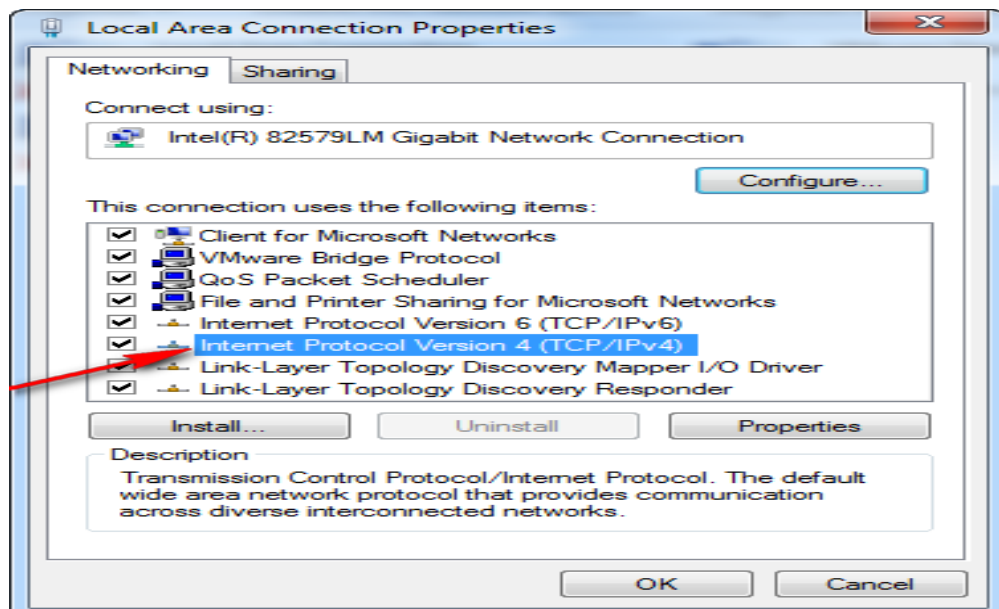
Local Area Connection Properties

Networking Sharing

Connect using:

Intel(R) 82579LM Gigabit Network Connection

Configure...

This connection uses the following items:

Client for Microsoft Networks
VMware Bridge Protocol
QoS Packet Scheduler
File and Printer Sharing for Microsoft Networks
Internet Protocol Version 6 (TCP/IPv6)
Internet Protocol Version 4 (TCP/IPv4)
Link-Layer Topology Discovery Mapper I/O Driver
Link-Layer Topology Discovery Responder

Install... Uninstall Properties

Description
Transmission Control Protocol/Internet Protocol. The default wide area network protocol that provides communication across diverse interconnected networks.

OK Cancel